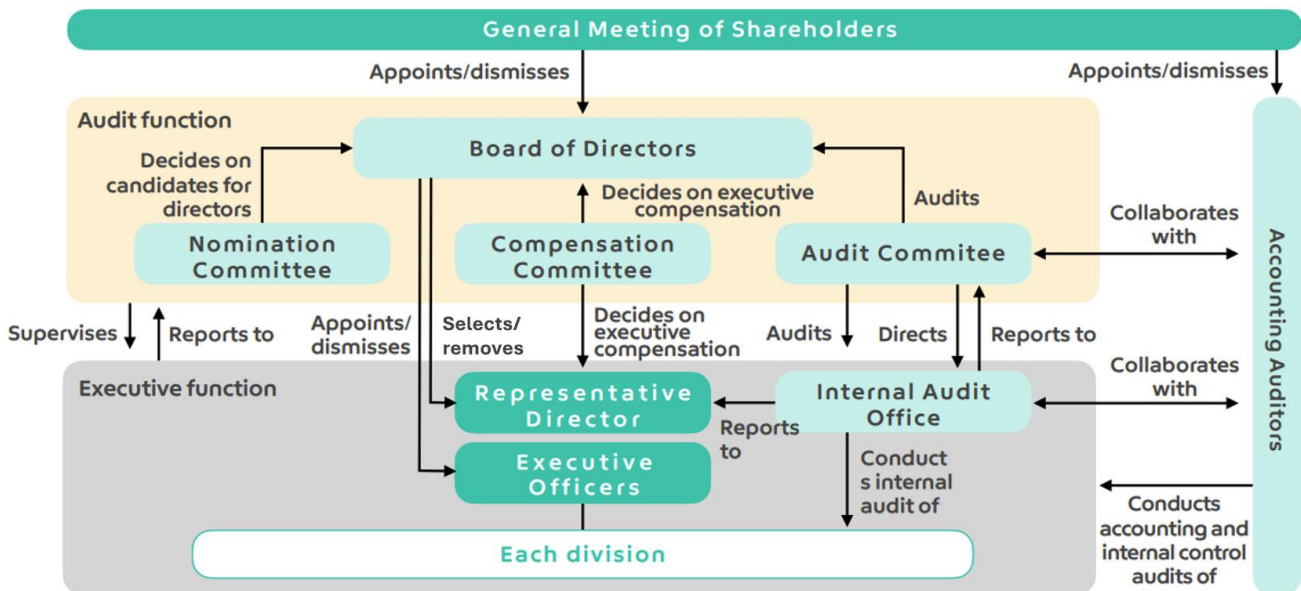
General Meeting of Shareholders

Appoints/dismisses

Appoints/dismisses

Audit function

Board of Directors

Decides on candidates for directors

Decides on executive compensation

Audits

Nomination Committee

Compensation Committee

Audit Commitee

Collaborates with

Accounting Auditors

Supervises

Reports to

Appoints/ dismisses

Selects/ removes

Decides on executive compensation

Audits

Directs

Reports to

Collaborates with

Executive function

Representative Director

Internal Audit Office

Reports to

Executive Officers

Conduct s internal audit of

Conducts accounting and internal control audits of

Each division